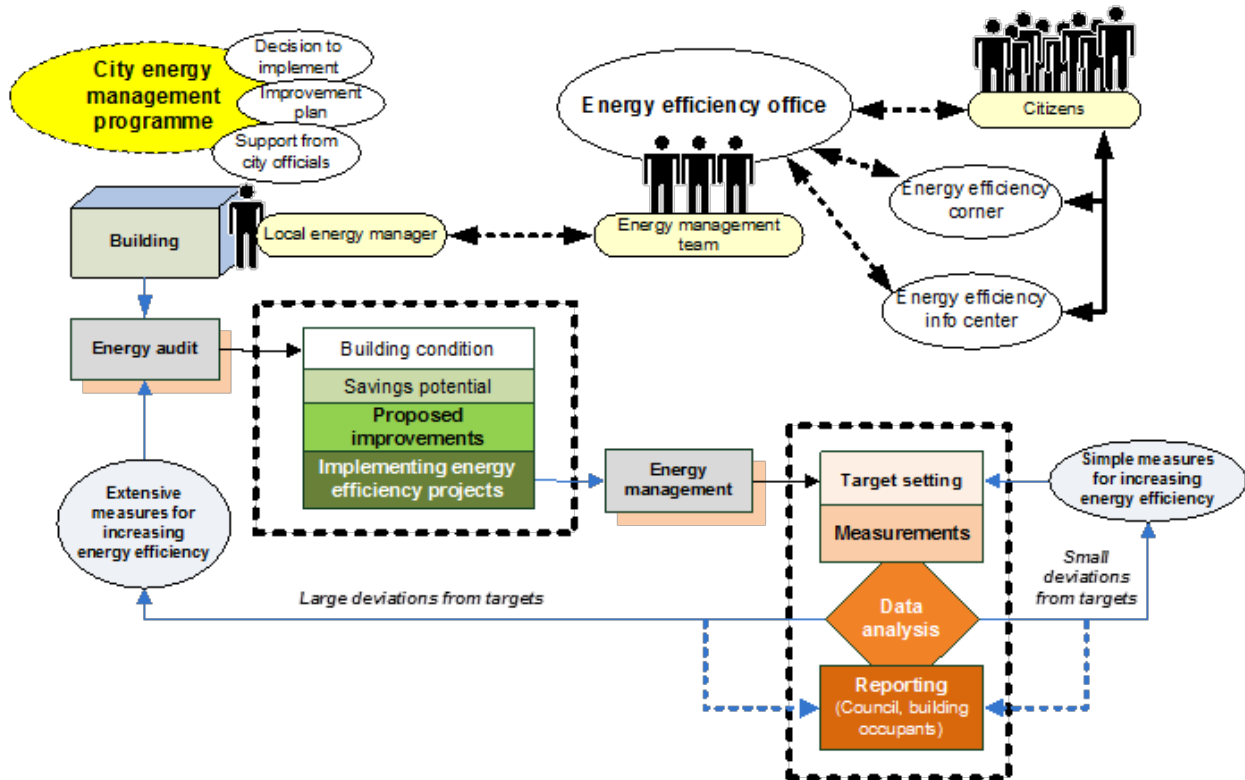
City energy management programme

Decision to implement

Improvement plan

Support from city officials

Energy efficiency office

Citizens

Energy efficiency corner

Energy efficiency info center

Building

Local energy manager

Energy management team

Energy audit

Building condition

Savings potential

Proposed improvements

Implementing energy efficiency projects

Energy management

Target setting

Measurements

Data analysis

Reporting (Council, building occupants)

Extensive measures for increasing energy efficiency

Simple measures for increasing energy efficiency

Large deviations from targets

Small deviations from targets